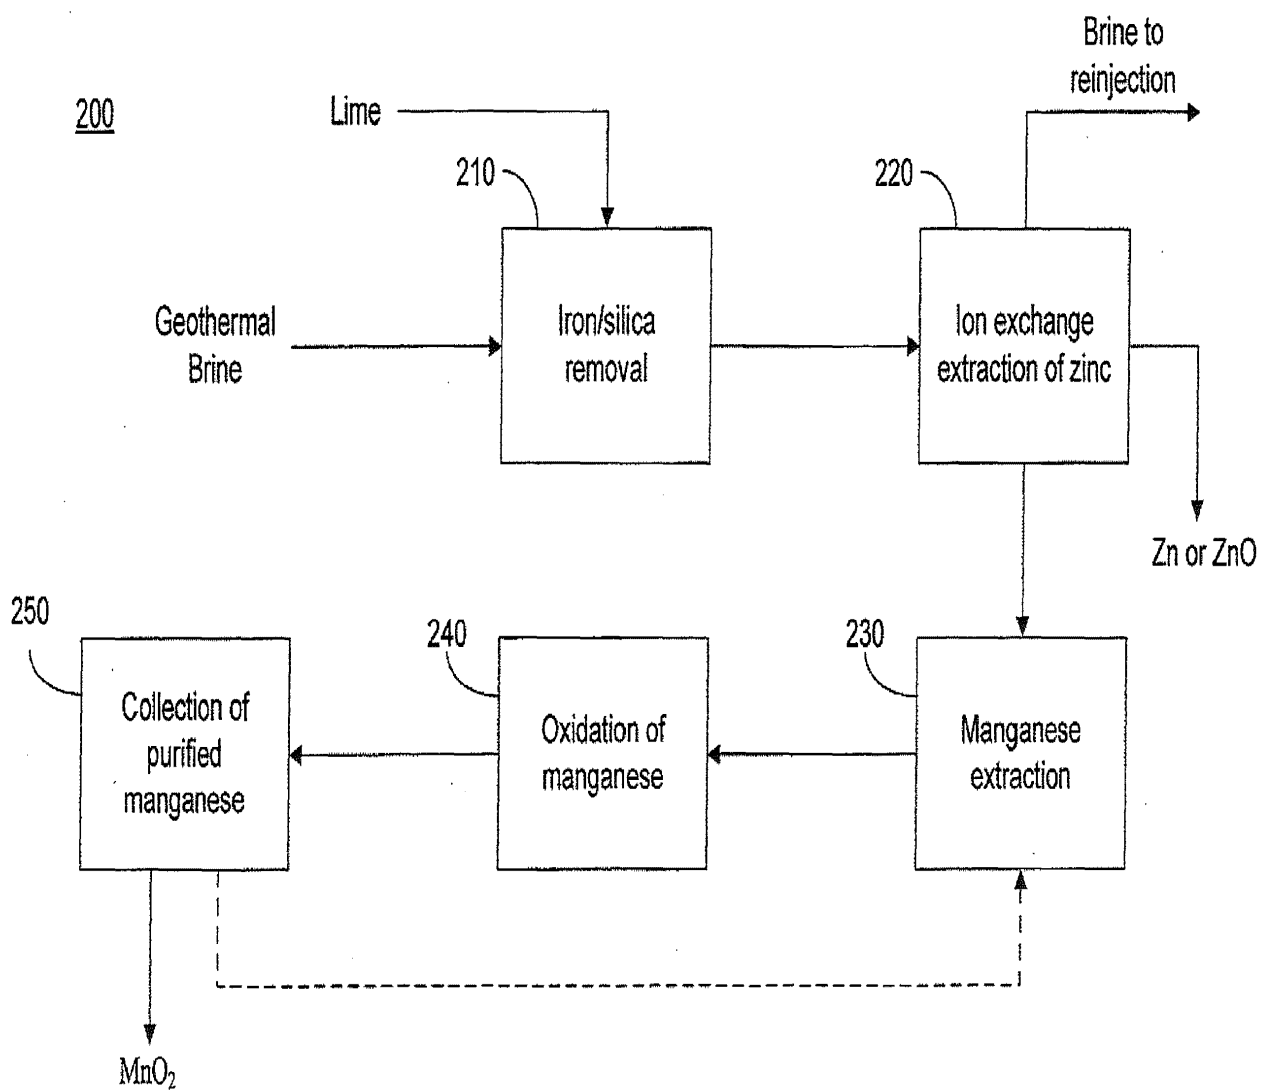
200

Lime

Brine to reinjection

210

Geothermal Brine

Iron/silica removal

220

Ion exchange extraction of zinc

Zn or ZnO

250

Collection of purified manganese

240

Oxidation of manganese

230

Manganese extraction

$MnO_2$